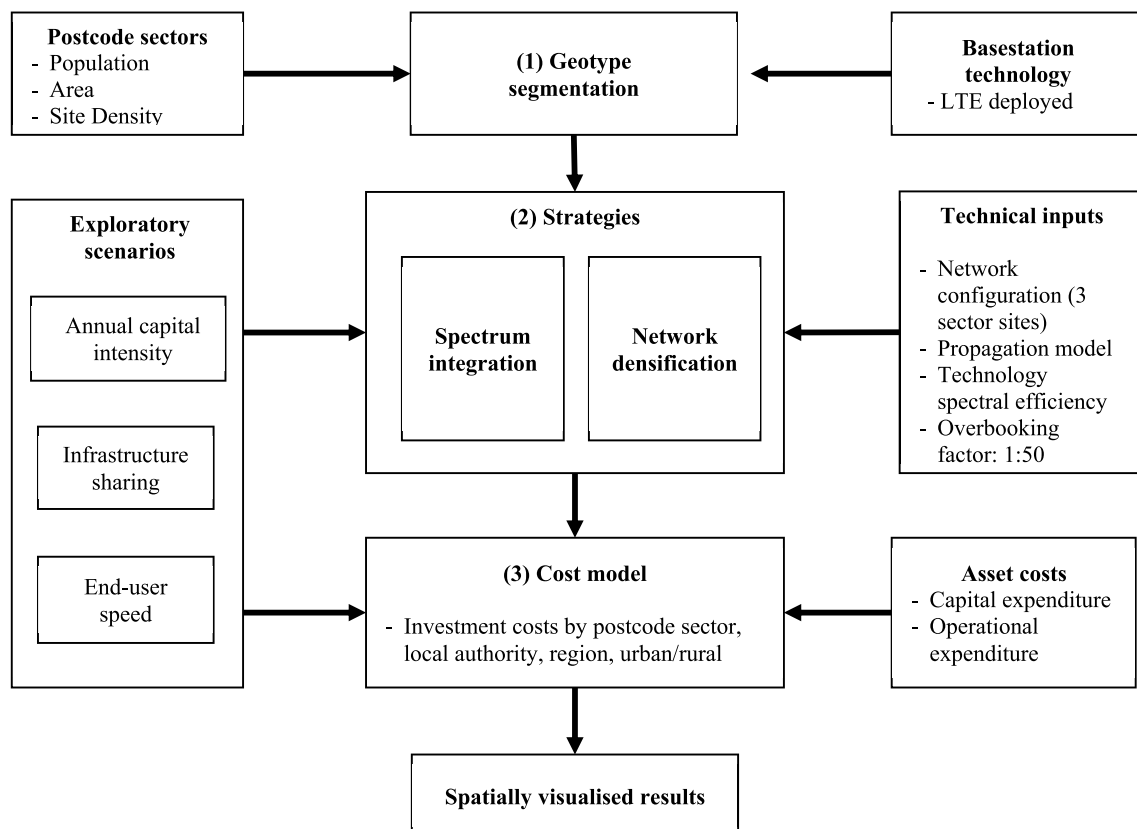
**Postcode sectors**
- Population
- Area
- Site Density

**(1) Geotype segmentation**

**Basestation technology**
- LTE deployed

**Exploratory scenarios**

Annual capital intensity

Infrastructure sharing

End-user speed

**(2) Strategies**

**Spectrum integration**

**Network densification**

**Technical inputs**
- Network configuration (3 sector sites)
- Propagation model
- Technology spectral efficiency
- Overbooking factor: 1:50

**(3) Cost model**
- Investment costs by postcode sector, local authority, region, urban/rural

**Asset costs**
- Capital expenditure
- Operational expenditure

**Spatially visualised results**